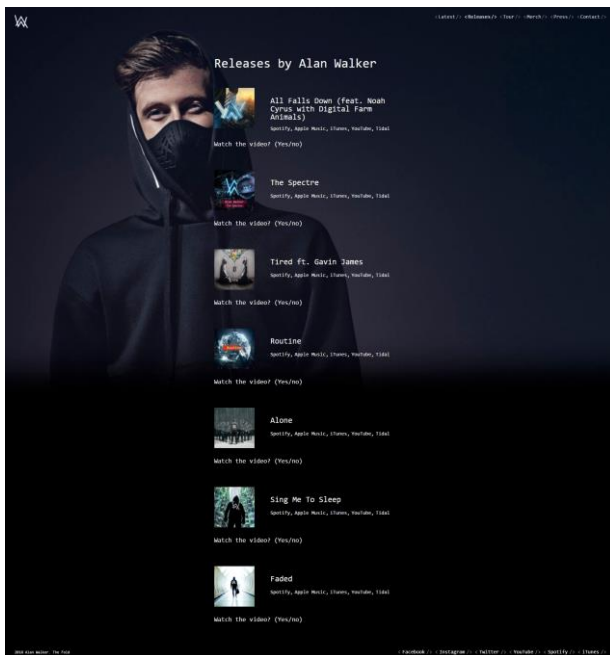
<Latest/> <Releases/> <Tour/> <Merch/> <Press/> <Contact/>

Releases by Alan Walker

All Falls Down (feat. Noah Cyrus with Digital Farm Animals)
Spotify, Apple Music, iTunes, YouTube, Tidal

Watch the video? (Yes/no)

The Spectre
Spotify, Apple Music, iTunes, YouTube, Tidal

Watch the video? (Yes/no)

Tired ft. Gavin James
Spotify, Apple Music, iTunes, YouTube, Tidal

Watch the video? (Yes/no)

Routine
Spotify, Apple Music, iTunes, YouTube, Tidal

Watch the video? (Yes/no)

Alone
Spotify, Apple Music, iTunes, YouTube, Tidal

Watch the video? (Yes/no)

Sing Me To Sleep
Spotify, Apple Music, iTunes, YouTube, Tidal

Watch the video? (Yes/no)

Faded
Spotify, Apple Music, iTunes, YouTube, Tidal

Watch the video? (Yes/no)

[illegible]

<Facebook/> <Instagram/> <Twitter/> <YouTube/> <Spotify/> <iTunes/>